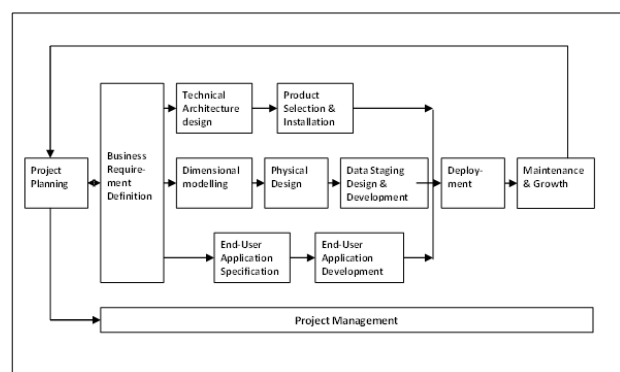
Project Planning

Business Requirement Definition

Technical Architecture design

Product Selection & Installation

Dimensional modelling

Physical Design

Data Staging Design & Development

Deployment

Maintenance & Growth

End-User Application Specification

End-User Application Development

Project Management